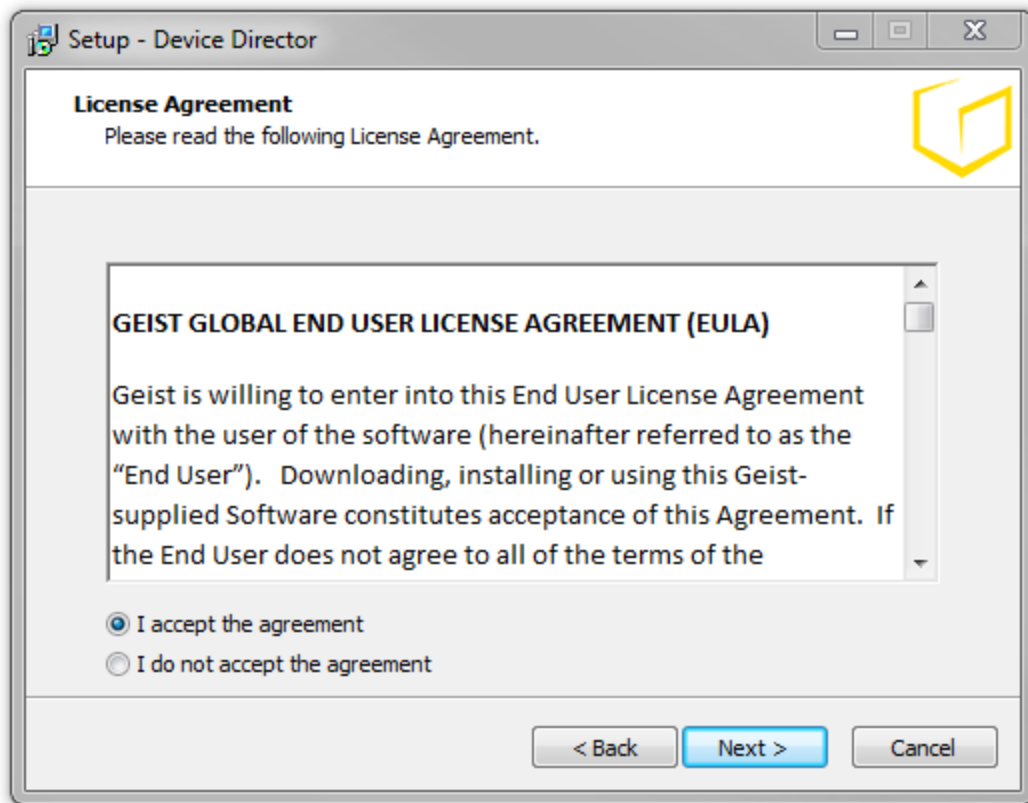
Setup - Device Director

License Agreement
Please read the following License Agreement.

GEIST GLOBAL END USER LICENSE AGREEMENT (EULA)

Geist is willing to enter into this End User License Agreement with the user of the software (hereinafter referred to as the “End User”). Downloading, installing or using this Geist-supplied Software constitutes acceptance of this Agreement. If the End User does not agree to all of the terms of the

I accept the agreement
I do not accept the agreement

< Back
Next >
Cancel